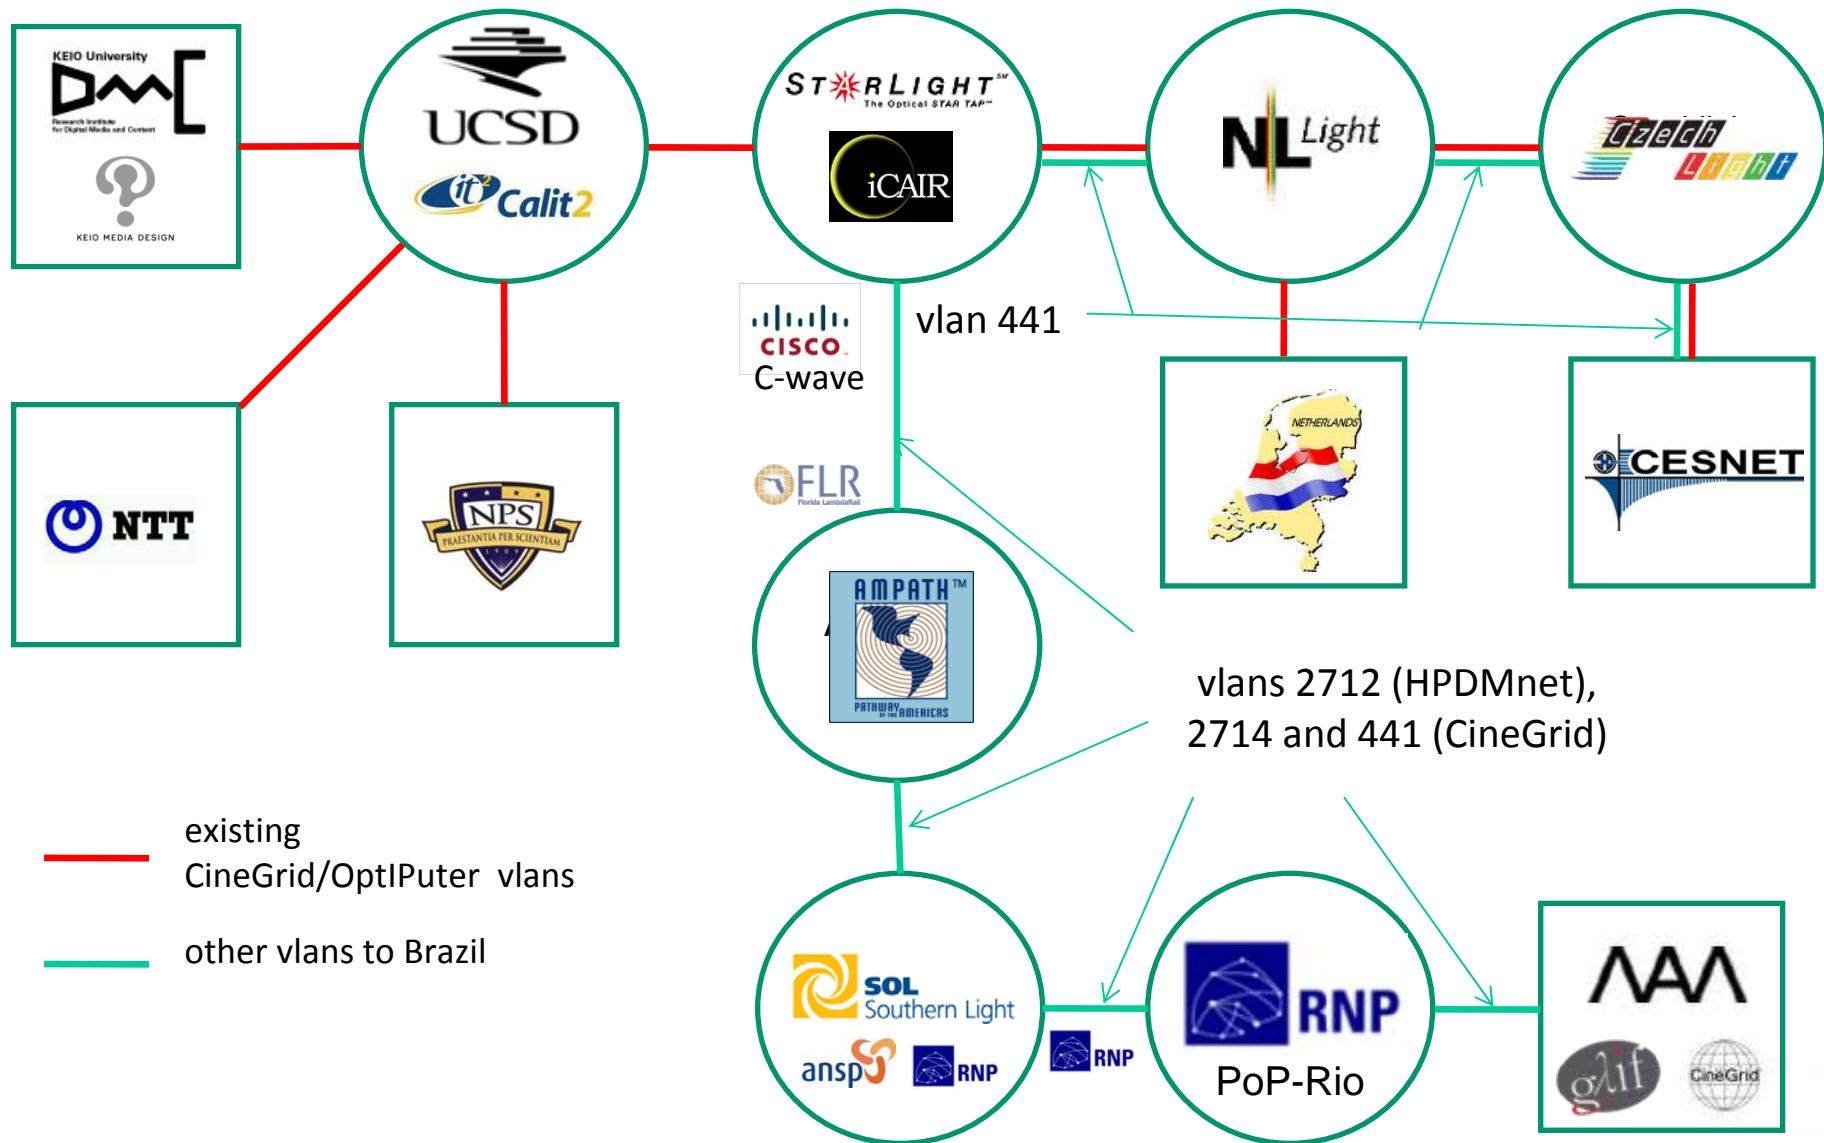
KEIO University
DMC
Research Institute for Digital Media and Content
KEIO MEDIA DESIGN

UCSD
it Calit2

STARLIGHT
The Optical STAR TAP
iCAIR

NL Light

Czech Light

cisco
C-wave

vlan 441

FLR
Florida LambdaRail

NETHERLANDS

CESNET

NTT

NPS
PRAESTANTIA PER SCIENTIAM

AMPATH
PATHWAY OF THE AMERICAS

vlans 2712 (HPDMnet), 2714 and 441 (CineGrid)

existing CineGrid/OptIPuter vlans

other vlans to Brazil

SOL Southern Light
ansp
RNP

RNP

RNP
PoP-Rio

glif
CineGrid